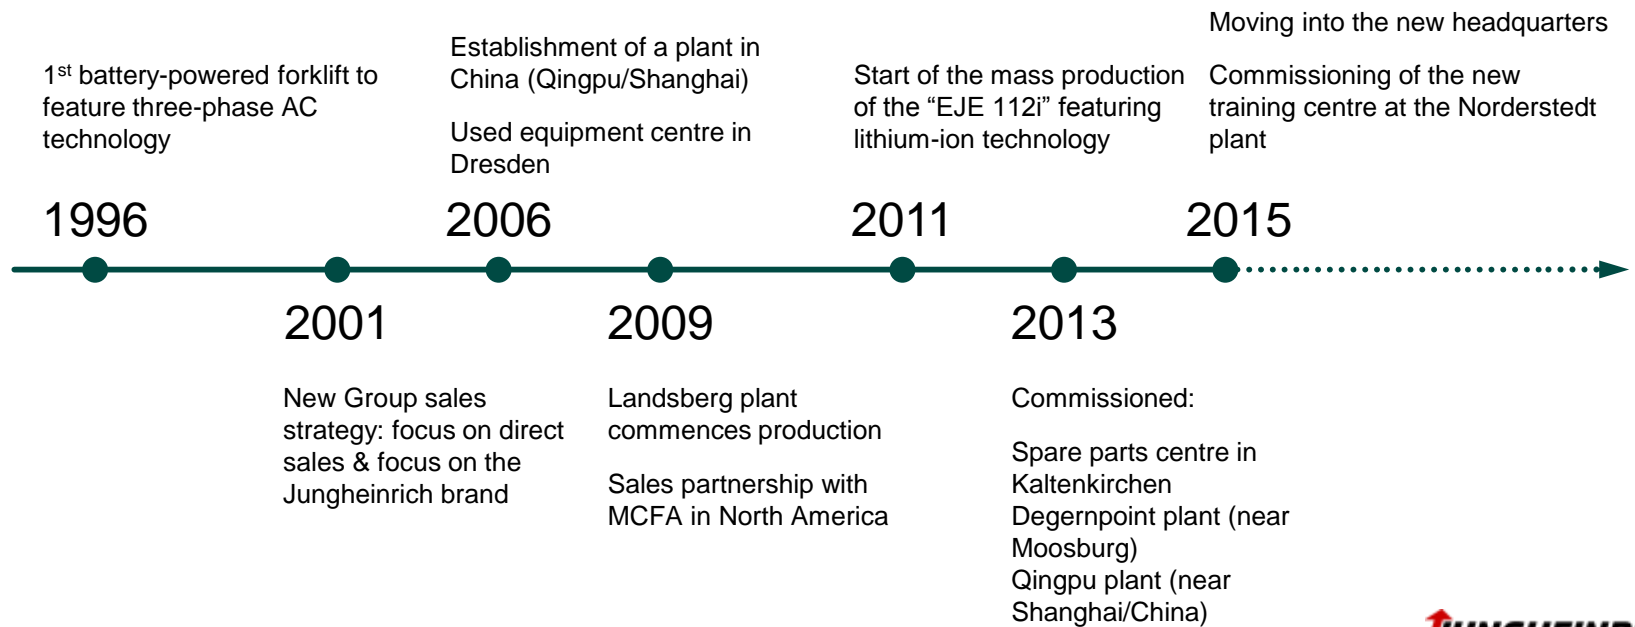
1st battery-powered forklift to feature three-phase AC technology

1996

2001

New Group sales strategy: focus on direct sales & focus on the Jungheinrich brand

Establishment of a plant in China (Qingpu/Shanghai)

Used equipment centre in Dresden

2006

2009

Landsberg plant commences production

Sales partnership with MCFA in North America

Start of the mass production of the “EJE 112i” featuring lithium-ion technology

2011

2013

Commissioned:

Spare parts centre in Kaltenkirchen
Degernpoint plant (near Moosburg)
Qingpu plant (near Shanghai/China)

Moving into the new headquarters

Commissioning of the new training centre at the Norderstedt plant

2015

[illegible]